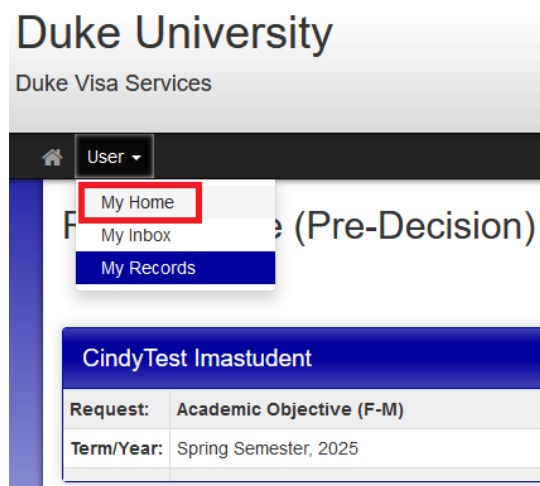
Duke University

Duke Visa Services

User

My Home

My Inbox

My Records

F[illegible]e (Pre-Decision)

CindyTest Imastudent

| Request: | Academic Objective (F-M) |
|---|---|
| Term/Year: | Spring Semester, 2025 |